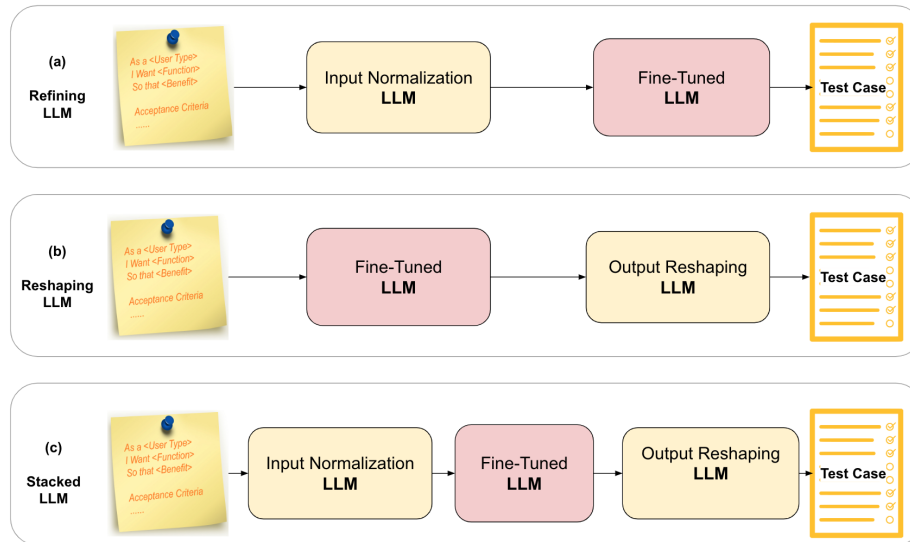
(a)
Refining LLM

As a <User Type>
I Want <Function>
So that <Benefit>
Acceptance Criteria
.......

Input Normalization
LLM

Fine-Tuned
LLM

Test Case

(b)
Reshaping LLM

As a <User Type>
I Want <Function>
So that <Benefit>
Acceptance Criteria
.......

Fine-Tuned
LLM

Output Reshaping
LLM

Test Case

(c)
Stacked LLM

As a <User Type>
I Want <Function>
So that <Benefit>
Acceptance Criteria
.......

Input Normalization
LLM

Fine-Tuned
LLM

Output Reshaping
LLM

Test Case